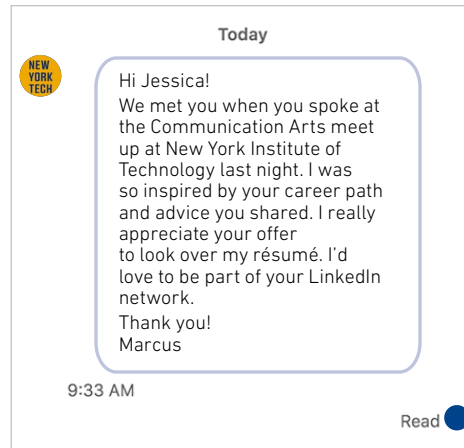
Today

NEW YORK TECH

Hi Jessica!

We met you when you spoke at the Communication Arts meet up at New York Institute of Technology last night. I was so inspired by your career path and advice you shared. I really appreciate your offer to look over my résumé. I'd love to be part of your LinkedIn network.

Thank you!
Marcus

9:33 AM

Read